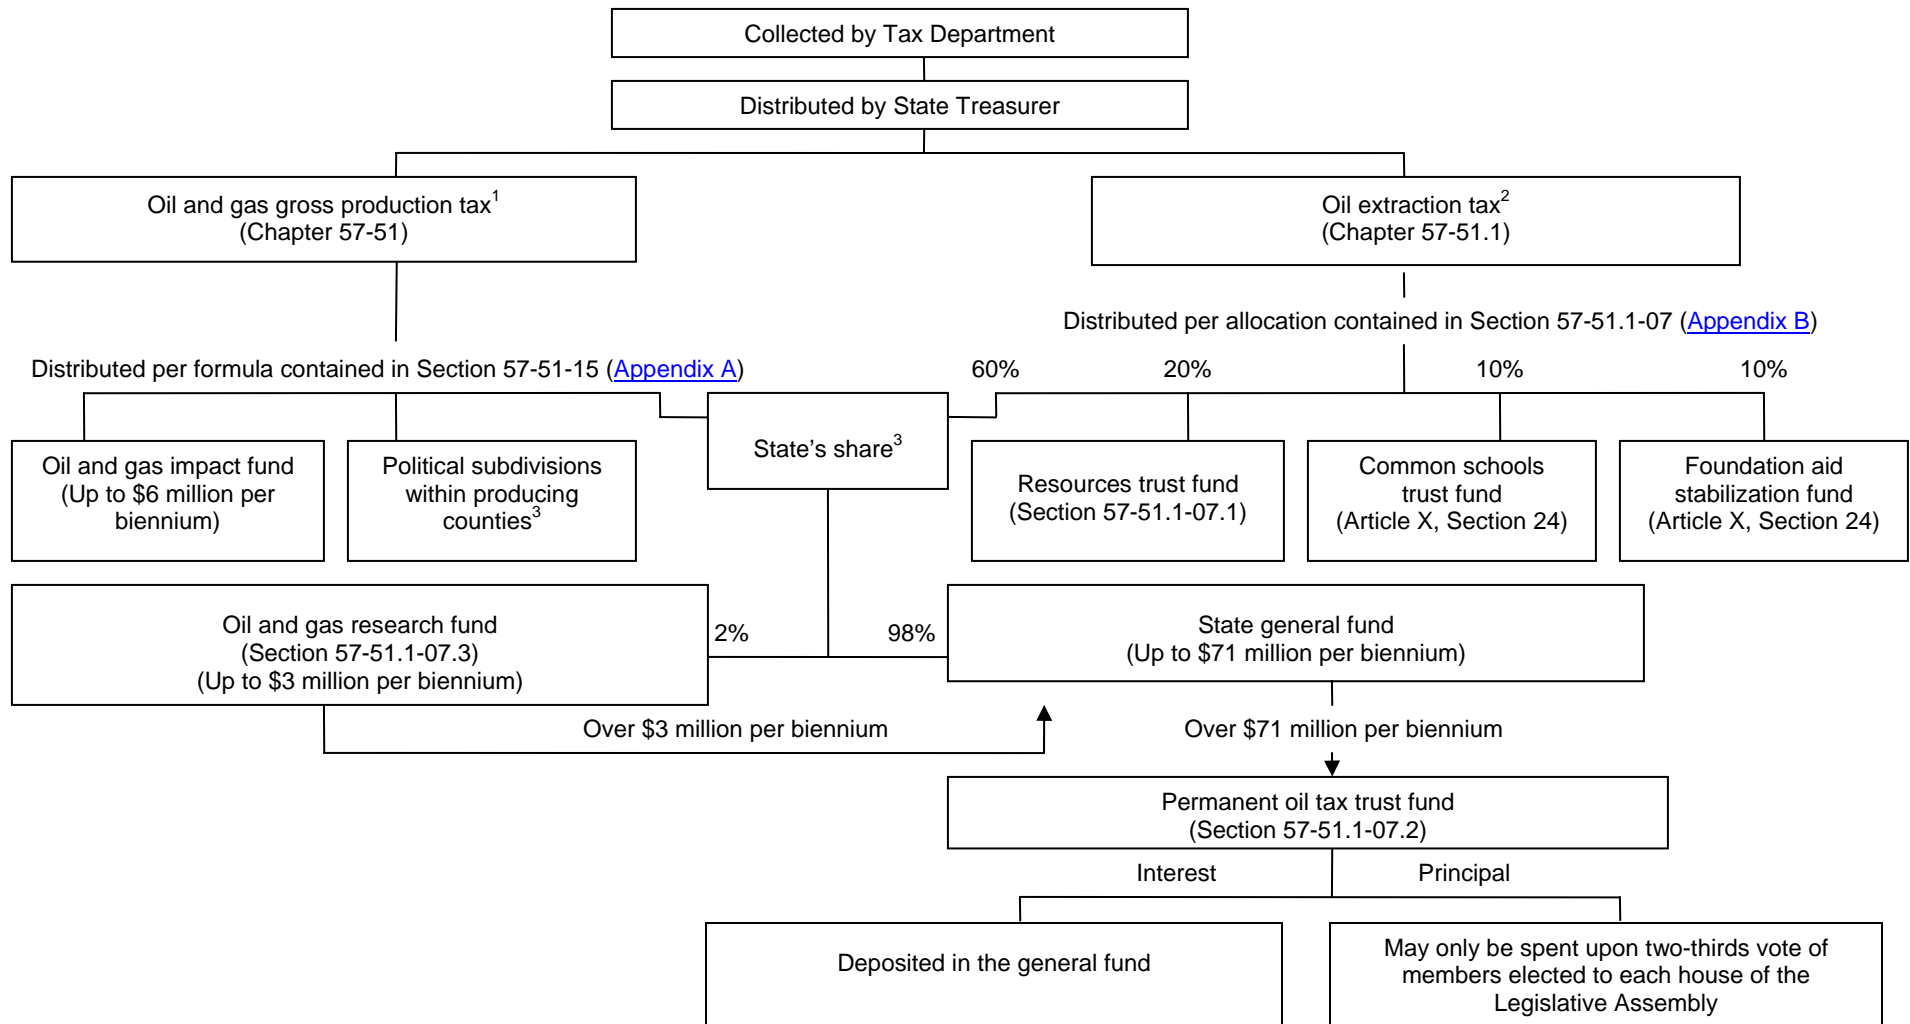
Collected by Tax Department

Distributed by State Treasurer

Oil and gas gross production tax$^1$
(Chapter 57-51)

Oil extraction tax$^2$
(Chapter 57-51.1)

Distributed per allocation contained in Section 57-51.1-07 (Appendix B)

Distributed per formula contained in Section 57-51-15 (Appendix A)

60%

20%

10%

10%

Oil and gas impact fund
(Up to \$6 million per biennium)

Political subdivisions within producing counties$^3$

State's share$^3$

Resources trust fund
(Section 57-51.1-07.1)

Common schools trust fund
(Article X, Section 24)

Foundation aid stabilization fund
(Article X, Section 24)

Oil and gas research fund
(Section 57-51.1-07.3)
(Up to \$3 million per biennium)

2%

98%

State general fund
(Up to \$71 million per biennium)

Over \$3 million per biennium

Over \$71 million per biennium

Permanent oil tax trust fund
(Section 57-51.1-07.2)

Interest

Principal

Deposited in the general fund

May only be spent upon two-thirds vote of members elected to each house of the Legislative Assembly